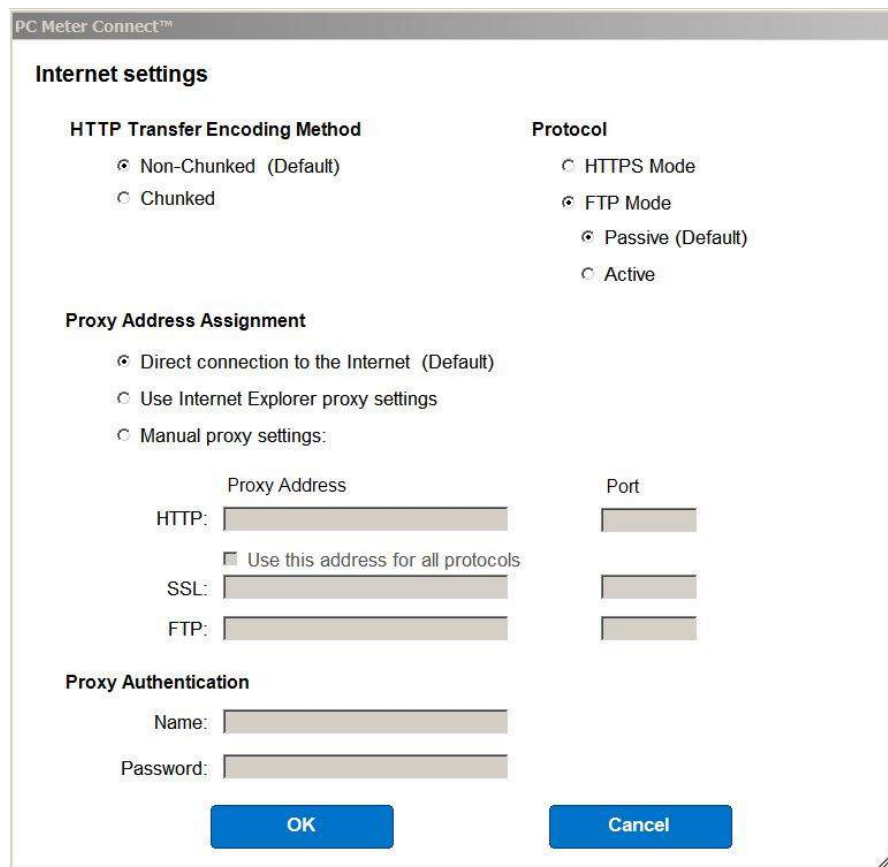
PC Meter Connect™

Internet settings

HTTP Transfer Encoding Method

Non-Chunked (Default)

Chunked

Protocol

HTTPS Mode

FTP Mode

Passive (Default)

Active

Proxy Address Assignment

Direct connection to the Internet (Default)

Use Internet Explorer proxy settings

Manual proxy settings:

Proxy Address

Port

HTTP:

Use this address for all protocols

SSL:

FTP:

Proxy Authentication

Name:

Password:

OK

Cancel